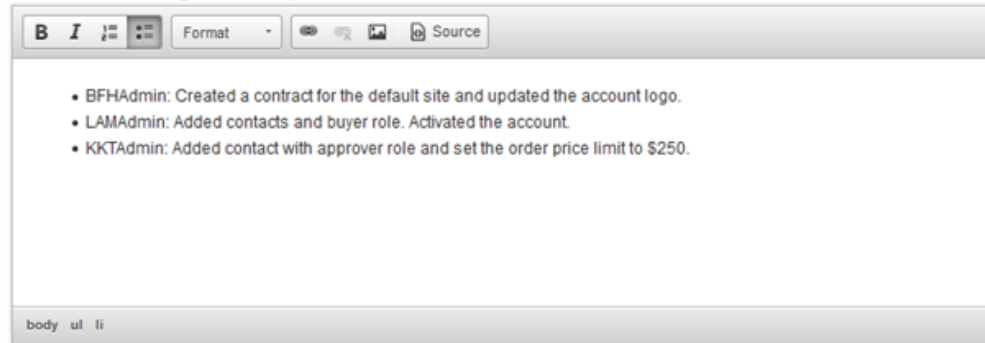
B I Format Source

- BFHAdmin: Created a contract for the default site and updated the account logo.
- LAMAdmin: Added contacts and buyer role. Activated the account.
- KKTAdmin: Added contact with approver role and set the order price limit to \$250.

body ul li